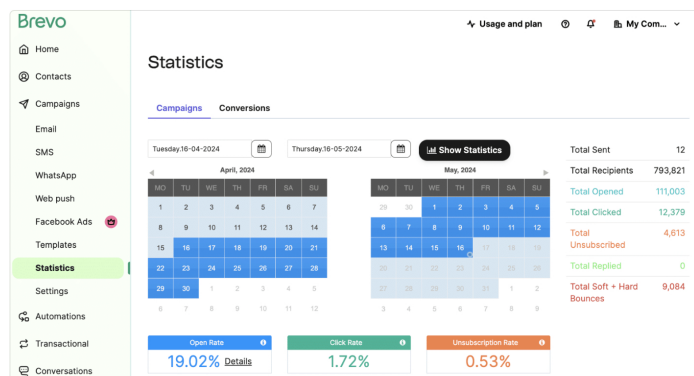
Brevo

Usage and plan

My Com...

Home

Contacts

Campaigns

Email

SMS

WhatsApp

Web push

Facebook Ads

Templates

Statistics

Settings

Automations

Transactional

Conversations

Statistics

Campaigns Conversions

Tuesday,16-04-2024

Thursday,16-05-2024

Show Statistics

April, 2024

| MO | TU | WE | TH | FR | SA | SU |
|---|---|---|---|---|---|---|
| 1 | 2 | 3 | 4 | 5 | 6 | 7 |
| 8 | 9 | 10 | 11 | 12 | 13 | 14 |
| 15 | 16 | 17 | 18 | 19 | 20 | 21 |
| 22 | 23 | 24 | 25 | 26 | 27 | 28 |
| 29 | 30 | 1 | 2 | 3 | 4 | 5 |
| 6 | 7 | 8 | 9 | 10 | 11 | 12 |

May, 2024

| MO | TU | WE | TH | FR | SA | SU |
|---|---|---|---|---|---|---|
| 29 | 30 | 1 | 2 | 3 | 4 | 5 |
| 6 | 7 | 8 | 9 | 10 | 11 | 12 |
| 13 | 14 | 15 | 16 | 17 | 18 | 19 |
| 20 | 21 | 22 | 23 | 24 | 25 | 26 |
| 27 | 28 | 29 | 30 | 31 | 1 | 2 |
| 3 | 4 | 5 | 6 | 7 | 8 | 9 |

| | |
|---|---|
| Total Sent | 12 |
| Total Recipients | 793,821 |
| Total Opened | 111,003 |
| Total Clicked | 12,379 |
| Total Unsubscribed | 4,613 |
| Total Replied | 0 |
| Total Soft + Hard Bounces | 9,084 |

Open Rate
19.02% Details

Click Rate
1.72%

Unsubscription Rate
0.53%